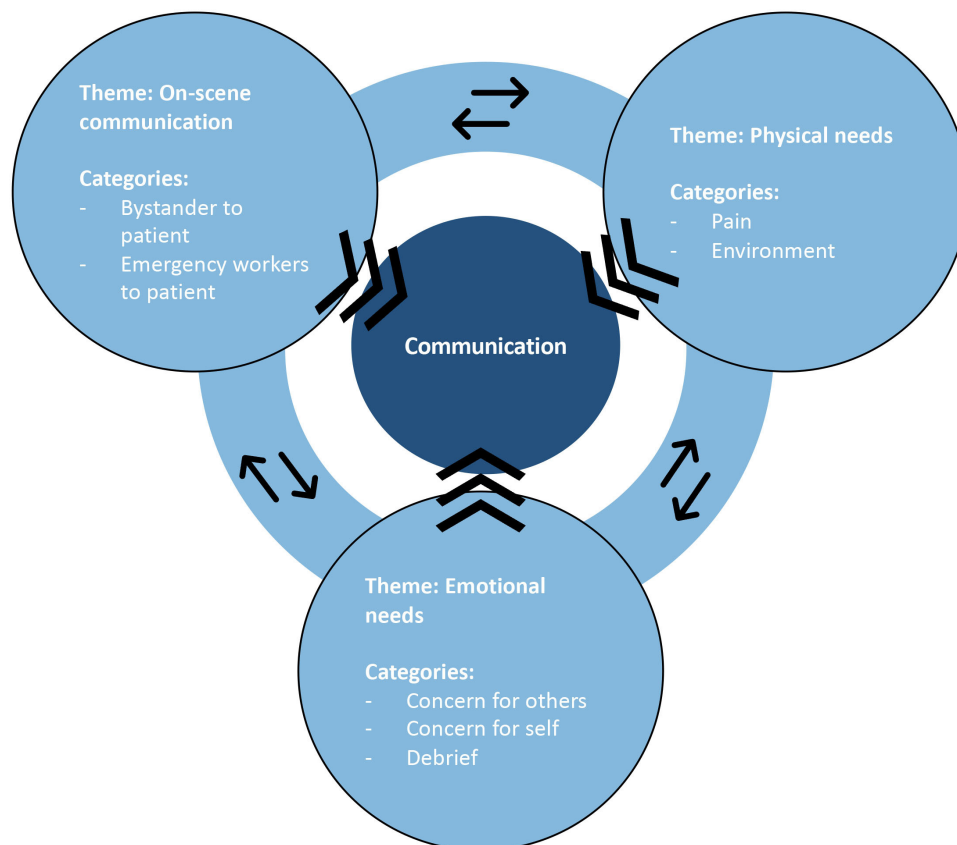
Theme: On-scene communication

Categories:
- Bystander to patient
- Emergency workers to patient

Theme: Physical needs

Categories:
- Pain
- Environment

Communication

Theme: Emotional needs

Categories:
- Concern for others
- Concern for self
- Debrief